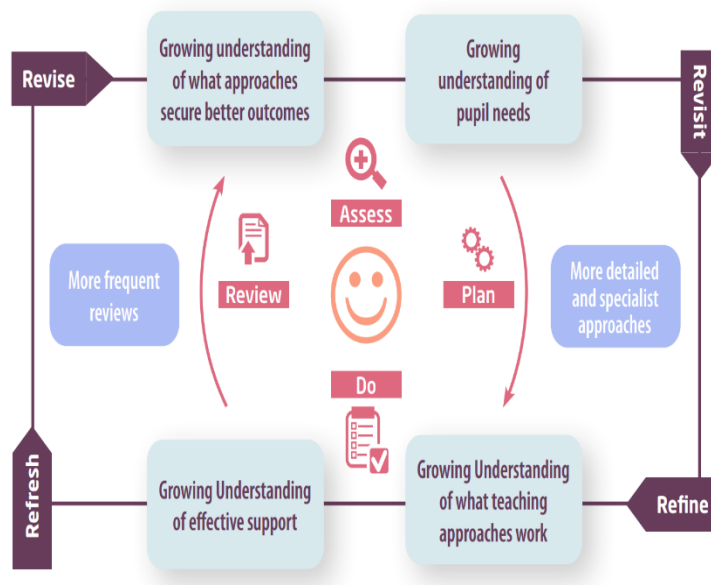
Revise

Growing understanding of what approaches secure better outcomes

Growing understanding of pupil needs

Revisit

Assess

Review

Plan

More frequent reviews

More detailed and specialist approaches

Do

Refresh

Growing Understanding of effective support

Growing Understanding of what teaching approaches work

Refine